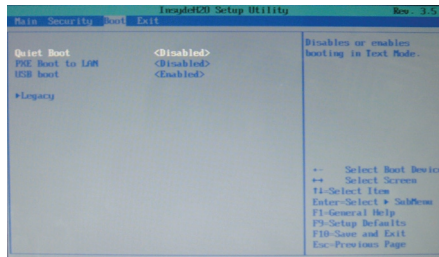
InsydeH2O Setup Utility Rev. 3.5

Main Security Boot Exit

Quiet Boot <Disabled>
PXE Boot to LAN <Disabled>
USB boot <Enabled>

▶Legacy

Disables or enables booting in Text Mode.

←→ Select Boot Devic
↔ Select Screen
↑↓-Select Item
Enter-Select ▶ SubMenu
F1-General Help
F9-Setup Defaults
F10-Save and Exit
Esc-Previous Page